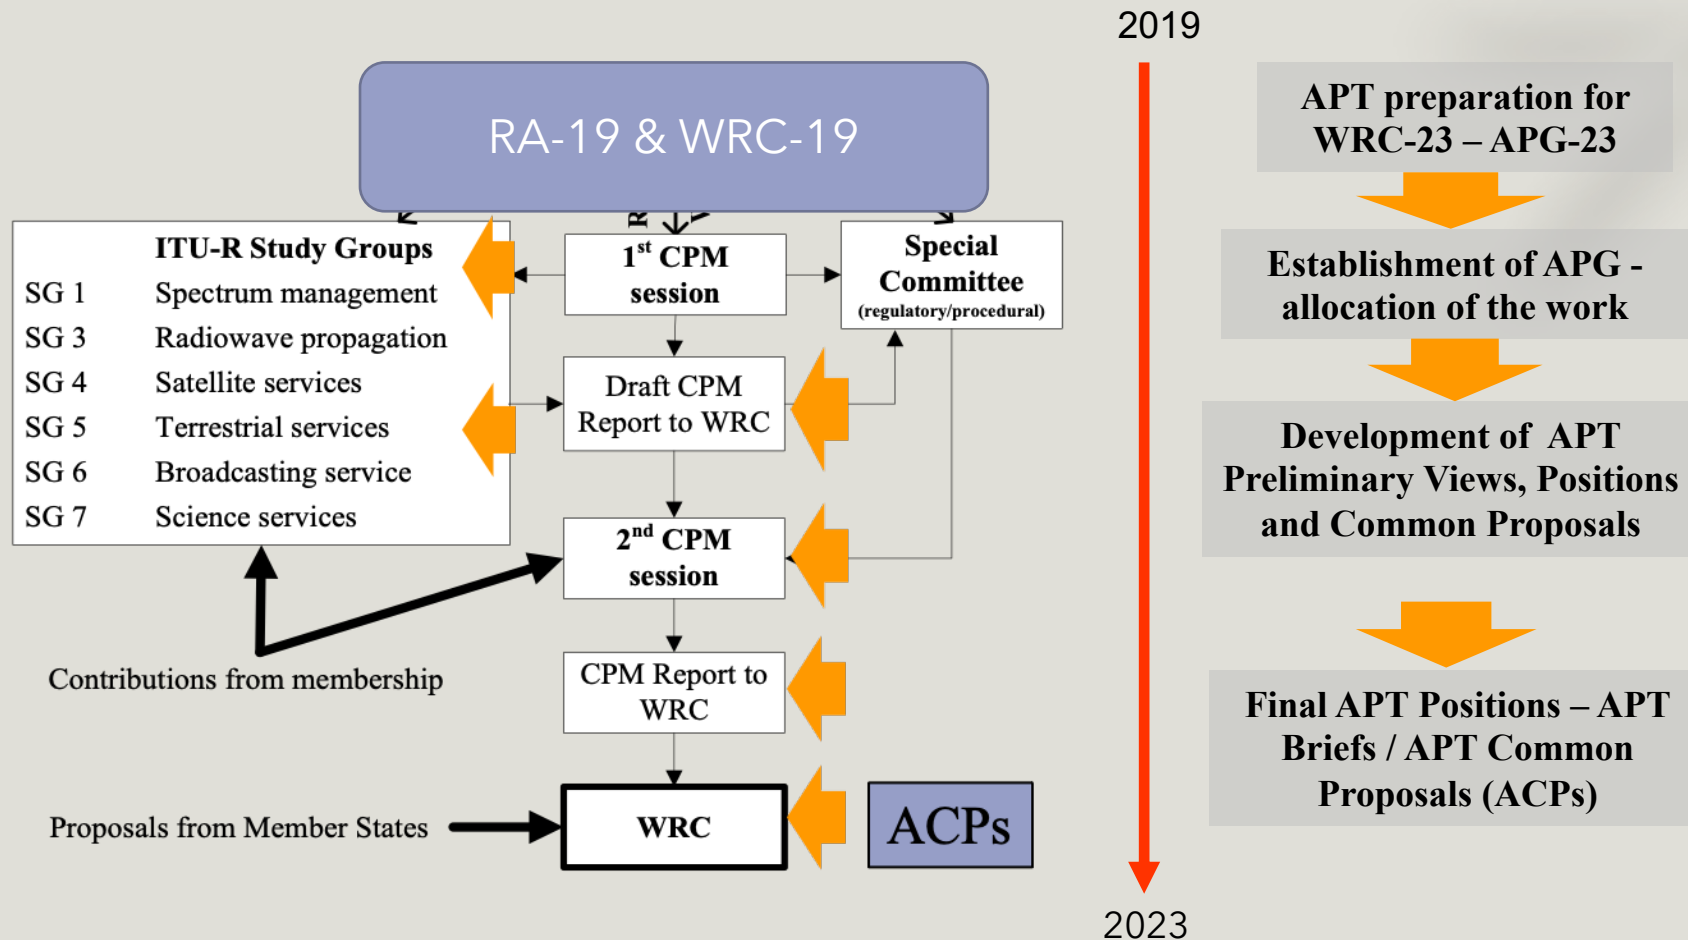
RA-19 & WRC-19

ITU-R Study Groups

| | |
|---|---|
| SG 1 | Spectrum management |
| SG 3 | Radiowave propagation |
| SG 4 | Satellite services |
| SG 5 | Terrestrial services |
| SG 6 | Broadcasting service |
| SG 7 | Science services |

$1^{st}$ CPM session

Special Committee (regulatory/procedural)

Draft CPM Report to WRC

$2^{nd}$ CPM session

Contributions from membership

CPM Report to WRC

WRC

Proposals from Member States

ACPs

2019

2023

APT preparation for WRC-23 – APG-23

Establishment of APG - allocation of the work

Development of APT Preliminary Views, Positions and Common Proposals

Final APT Positions – APT Briefs / APT Common Proposals (ACPs)